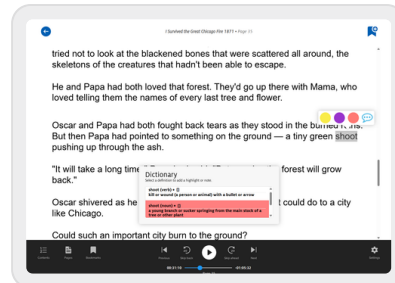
I Survived the Great Chicago Fire 1871 • Page 31

tried not to look at the blackened bones that were scattered all around, the skeletons of the creatures that hadn't been able to escape.

He and Papa had both loved that forest. They'd go up there with Mama, who loved telling them the names of every last tree and flower.

Oscar and Papa had fought back tears as they stood in the burned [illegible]. But then Papa had pointed to something on the ground — a tiny green shoot pushing up through the ash.

"It will take a long time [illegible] forest will grow back."

Oscar shivered as he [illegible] could do to a city like Chicago.

Could such an important city burn to the ground?

Dictionary
Select a definition to add a highlight or note.
shoot (verb) •
kill or wound (a person or animal) with a bullet or arrow
shoot (noun) •
a young branch or sucker springing from the main stock of a tree or other plant

Contents
Pages
Bookmarks
Previous
Skip back
Skip forward
Next
Settings
00:31:10
01:00:22